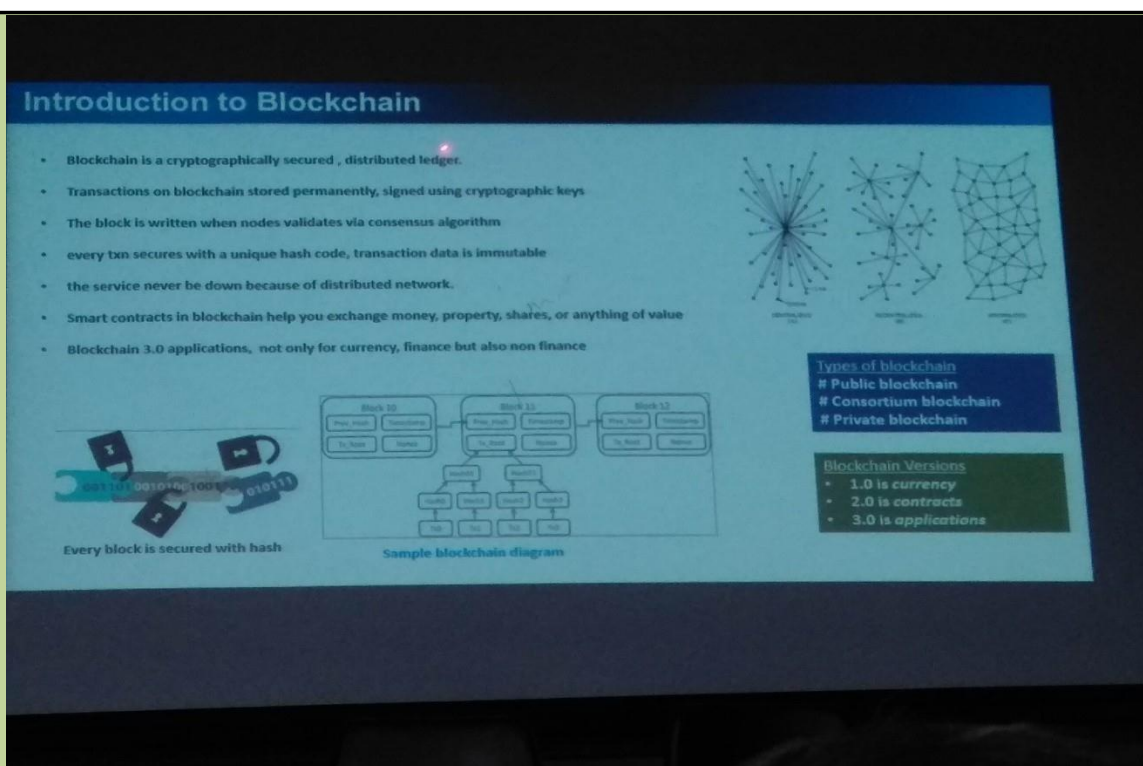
Introduction to Blockchain

- Blockchain is a cryptographically secured , distributed ledger.
- Transactions on blockchain stored permanently, signed using cryptographic keys
- The block is written when nodes validates via consensus algorithm
- every txn secures with a unique hash code, transaction data is immutable
- the service never be down because of distributed network.
- Smart contracts in blockchain help you exchange money, property, shares, or anything of value
- Blockchain 3.0 applications, not only for currency, finance but also non finance

Block 10 | Prev_Hash | Timestamp | Tx_Root | Nonce
Block 11 | Prev_Hash | Timestamp | Tx_Root | Nonce
Block 12 | Prev_Hash | Timestamp | Tx_Root | Nonce

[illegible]

001101 0010100 1001 010111

Every block is secured with hash

Sample blockchain diagram

Types of blockchain
# Public blockchain
# Consortium blockchain
# Private blockchain

Blockchain Versions
- 1.0 is currency
- 2.0 is contracts
- 3.0 is applications